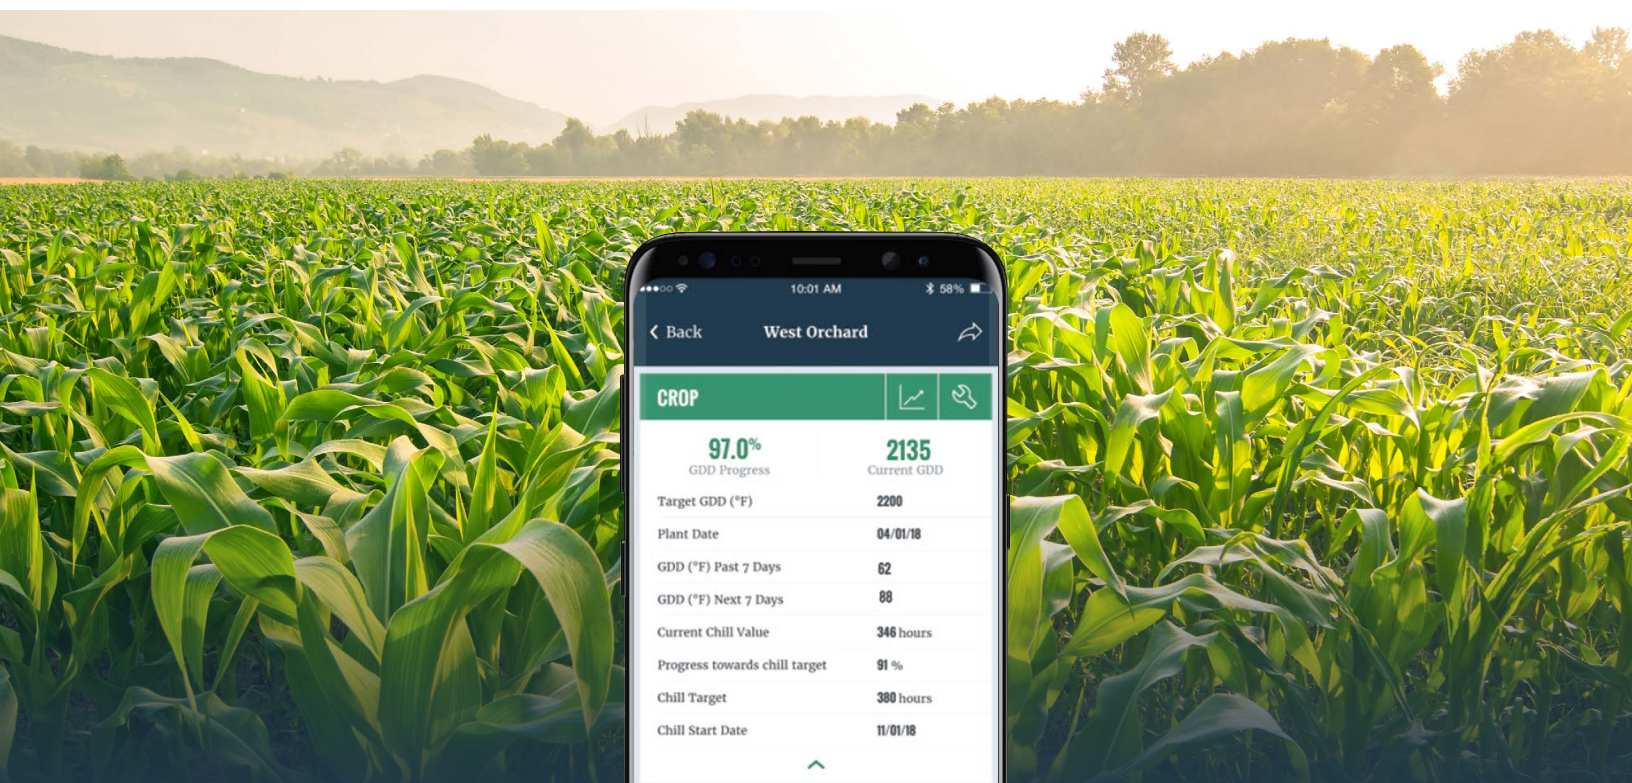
10:01 AM
58%

Back
West Orchard

CROP

97.0%
GDD Progress

2135
Current GDD

| | |
|---|---|
| Target GDD (°F) | 2200 |
| Plant Date | 04/01/18 |
| GDD (°F) Past 7 Days | 62 |
| GDD (°F) Next 7 Days | 88 |
| Current Chill Value | 346 hours |
| Progress towards chill target | 91 % |
| Chill Target | 380 hours |
| Chill Start Date | 11/01/18 |